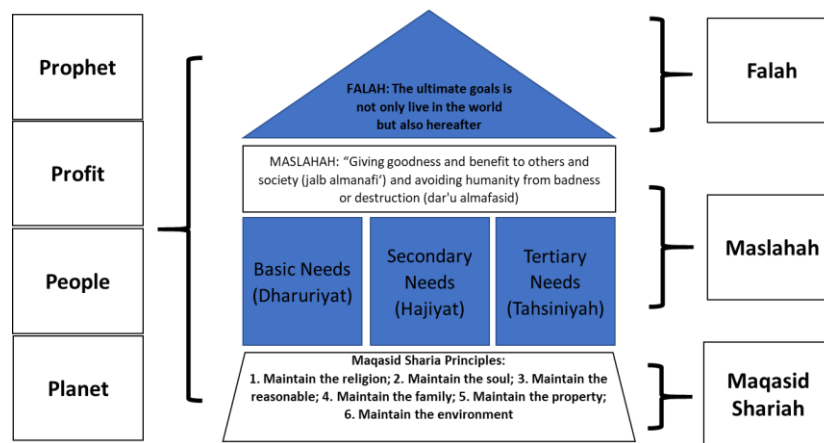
Prophet

Profit

People

Planet

FALAH: The ultimate goals is not only live in the world but also hereafter

MASLAHAH: "Giving goodness and benefit to others and society (jalb almanafi') and avoiding humanity from badness or destruction (dar'u almafasid)

Basic Needs (Dharuriyat)

Secondary Needs (Hajiyat)

Tertiary Needs (Tahsiniyah)

Maqasid Sharia Principles:
1. Maintain the religion; 2. Maintain the soul; 3. Maintain the reasonable; 4. Maintain the family; 5. Maintain the property; 6. Maintain the environment

Falah

Maslahah

Maqasid Shariah